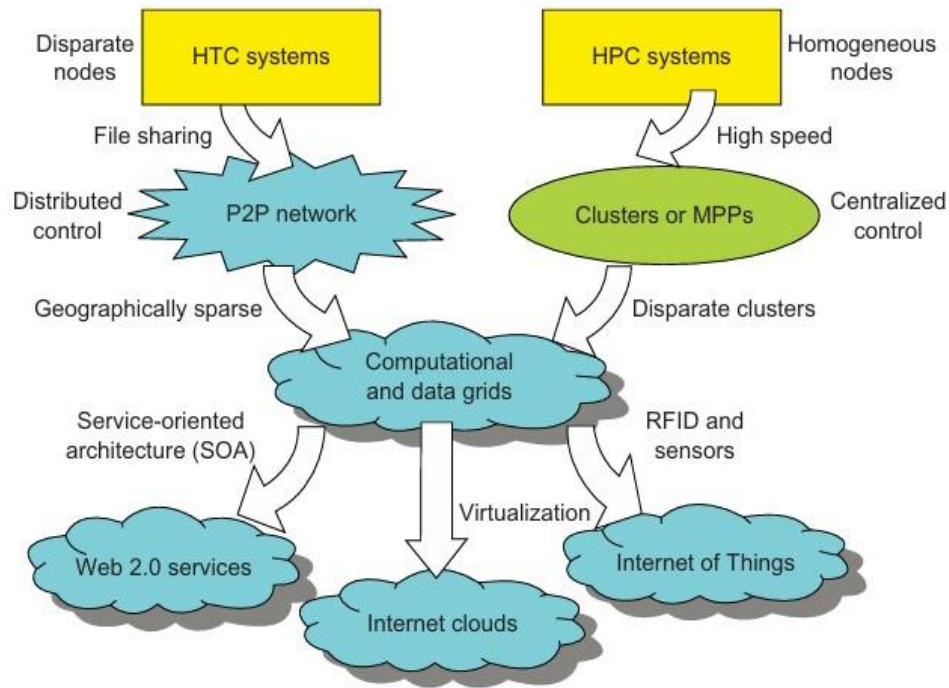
Disparate nodes

HTC systems

HPC systems

Homogeneous nodes

File sharing

High speed

Distributed control

P2P network

Clusters or MPPs

Centralized control

Geographically sparse

Disparate clusters

Computational and data grids

Service-oriented architecture (SOA)

RFID and sensors

Virtualization

Web 2.0 services

Internet of Things

Internet clouds